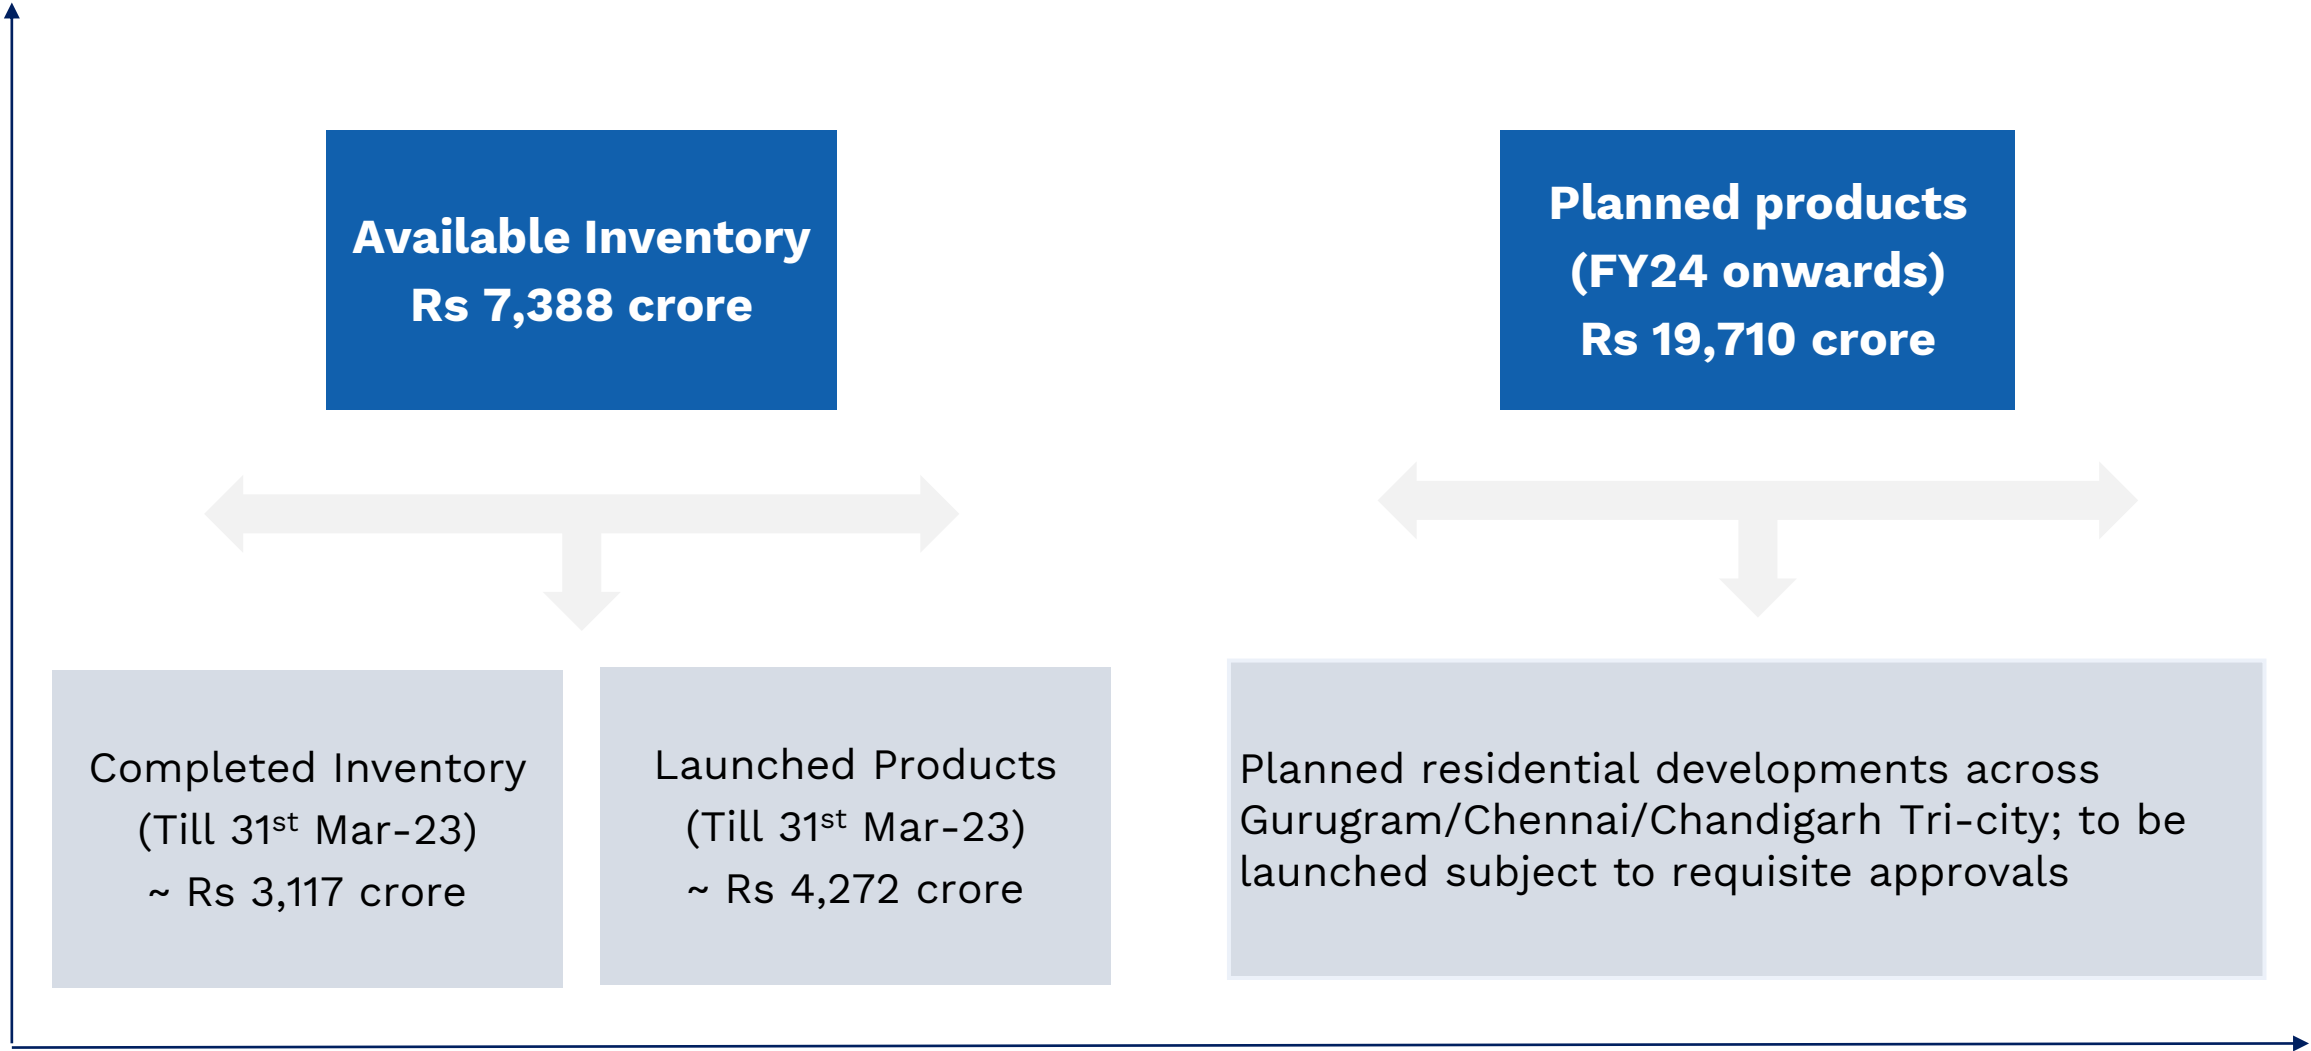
Available Inventory
Rs 7,388 crore

Planned products
(FY24 onwards)
Rs 19,710 crore

Completed Inventory
(Till 31$^{st}$ Mar-23)
~ Rs 3,117 crore

Launched Products
(Till 31$^{st}$ Mar-23)
~ Rs 4,272 crore

Planned residential developments across Gurugram/Chennai/Chandigarh Tri-city; to be launched subject to requisite approvals